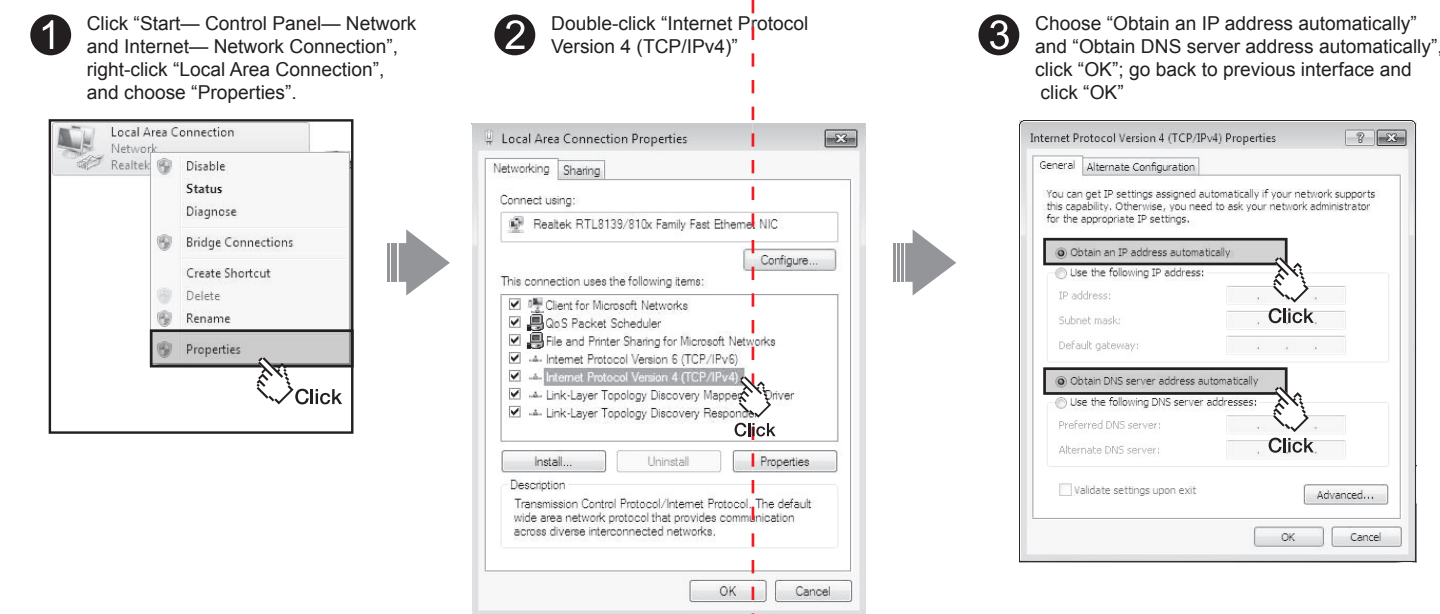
1 Click “Start— Control Panel— Network and Internet— Network Connection”, right-click “Local Area Connection”, and choose “Properties”.

Local Area Connection
Network
Realtek
Disable
Status
Diagnose
Bridge Connections
Create Shortcut
Delete
Rename
Properties
Click

2 Double-click “Internet Protocol Version 4 (TCP/IPv4)”

Local Area Connection Properties
Networking | Sharing
Connect using:
Realtek RTL8139/810x Family Fast Ethernet NIC
Configure...
This connection uses the following items:
Client for Microsoft Networks
QoS Packet Scheduler
File and Printer Sharing for Microsoft Networks
Internet Protocol Version 6 (TCP/IPv6)
Internet Protocol Version 4 (TCP/IPv4)
Link-Layer Topology Discovery Mapper I/O Driver
Link-Layer Topology Discovery Responder
Click
Install... | Uninstall | Properties
Description
Transmission Control Protocol/Internet Protocol. The default wide area network protocol that provides communication across diverse interconnected networks.
OK | Cancel

3 Choose “Obtain an IP address automatically” and “Obtain DNS server address automatically”, click “OK”; go back to previous interface and click “OK”

Internet Protocol Version 4 (TCP/IPv4) Properties
General | Alternate Configuration
You can get IP settings assigned automatically if your network supports this capability. Otherwise, you need to ask your network administrator for the appropriate IP settings.
Obtain an IP address automatically
Use the following IP address:
IP address:
Subnet mask:
Default gateway:
Click
Obtain DNS server address automatically
Use the following DNS server addresses:
Preferred DNS server:
Alternate DNS server:
Click
Validate settings upon exit
Advanced...
OK | Cancel